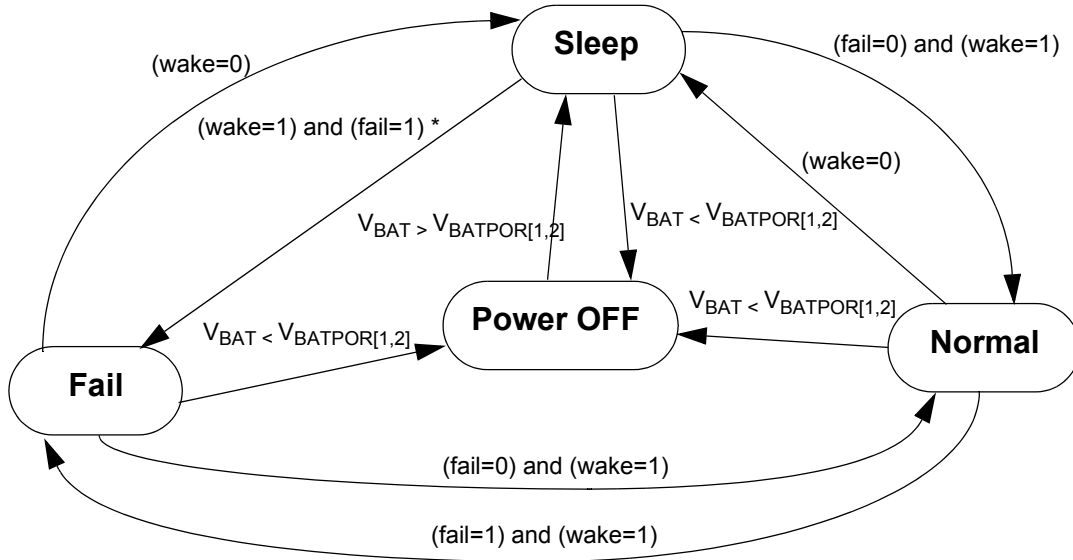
Sleep

(wake=0)

(fail=0) and (wake=1)

(wake=1) and (fail=1) *

(wake=0)

$V_{BAT} > V_{BATPOR[1,2]}$

$V_{BAT} < V_{BATPOR[1,2]}$

$V_{BAT} < V_{BATPOR[1,2]}$

$V_{BAT} < V_{BATPOR[1,2]}$

Power OFF

Normal

Fail

(fail=0) and (wake=1)

(fail=1) and (wake=1)